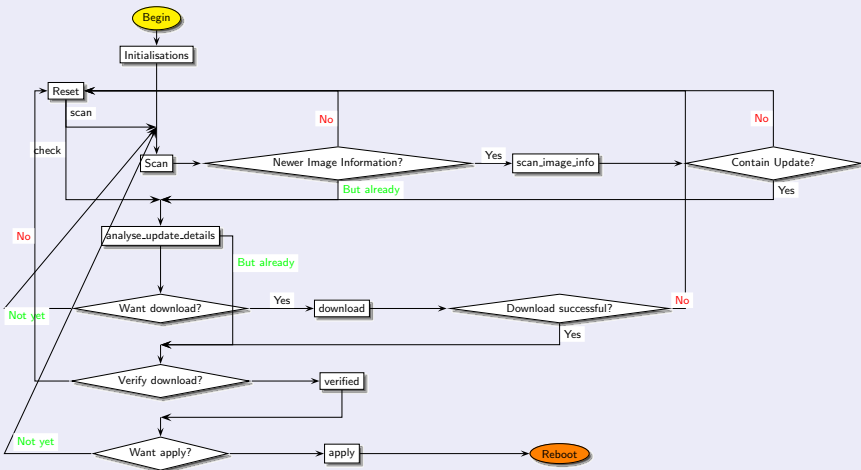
Begin

Initialisations

Reset

scan

check

No

Scan

Newer Image Information?

Yes

scan_image_info

No

Contain Update?

Yes

But already

No

analyse_update_details

But already

Not yet

Want download?

Yes

download

Download successful?

No

Yes

Verify download?

verified

Not yet

Want apply?

apply

Reboot